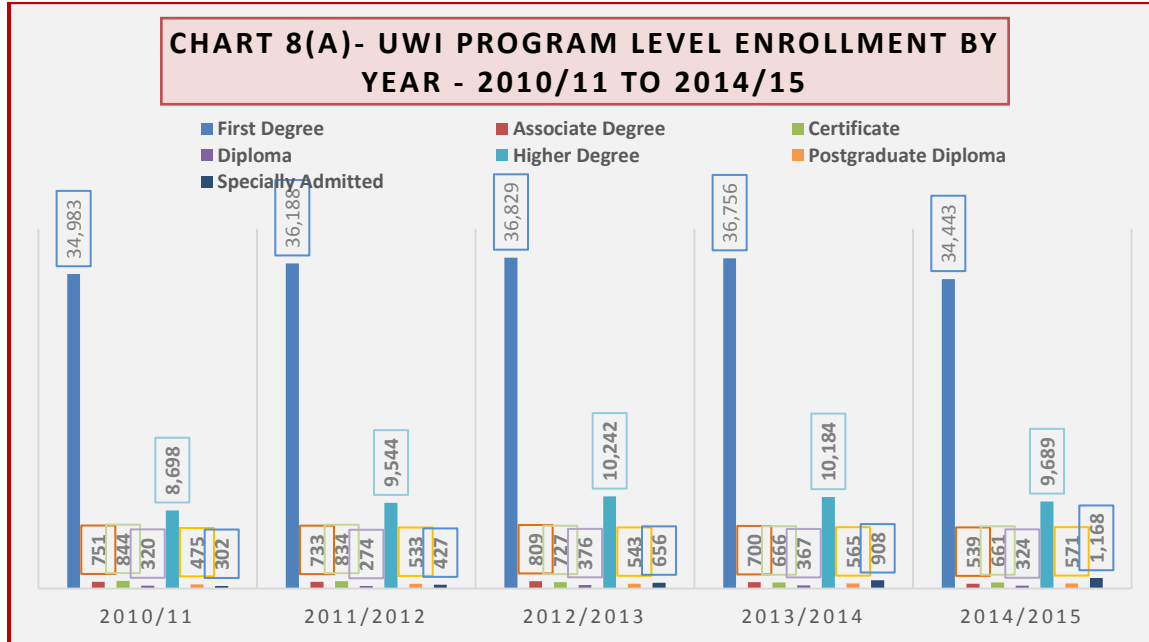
CHART 8(A)- UWI PROGRAM LEVEL ENROLLMENT BY YEAR - 2010/11 TO 2014/15

First Degree
Associate Degree
Certificate
Diploma
Higher Degree
Postgraduate Diploma
Specially Admitted

| | First Degree | Associate Degree | Certificate | Diploma | Higher Degree | Postgraduate Diploma | Specially Admitted |
|---|---|---|---|---|---|---|---|
| 2010/11 | 34,983 | 751 | 844 | 320 | 8,698 | 475 | 302 |
| 2011/2012 | 36,188 | 733 | 834 | 274 | 9,544 | 533 | 427 |
| 2012/2013 | 36,829 | 809 | 727 | 376 | 10,242 | 543 | 656 |
| 2013/2014 | 36,756 | 700 | 666 | 367 | 10,184 | 565 | 908 |
| 2014/2015 | 34,443 | 539 | 661 | 324 | 9,689 | 571 | 1,168 |